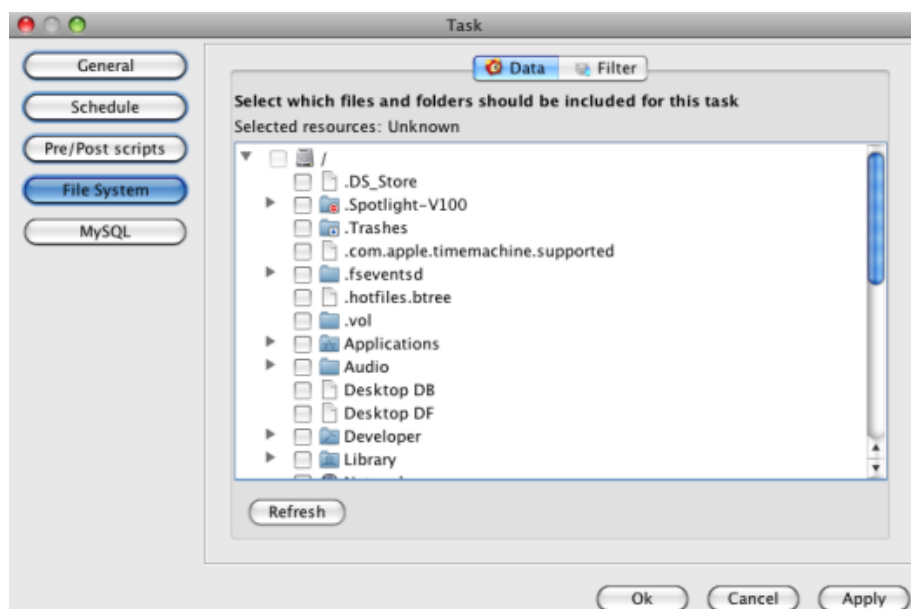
Task

General
Schedule
Pre/Post scripts
File System
MySQL

Data
Filter

Select which files and folders should be included for this task
Selected resources: Unknown

/
.DS_Store
.Spotlight-V100
.Trashes
.com.apple.timemachine.supported
.fseventsd
.hotfiles.btree
.vol
Applications
Audio
Desktop DB
Desktop DF
Developer
Library
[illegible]

Refresh

Ok
Cancel
Apply